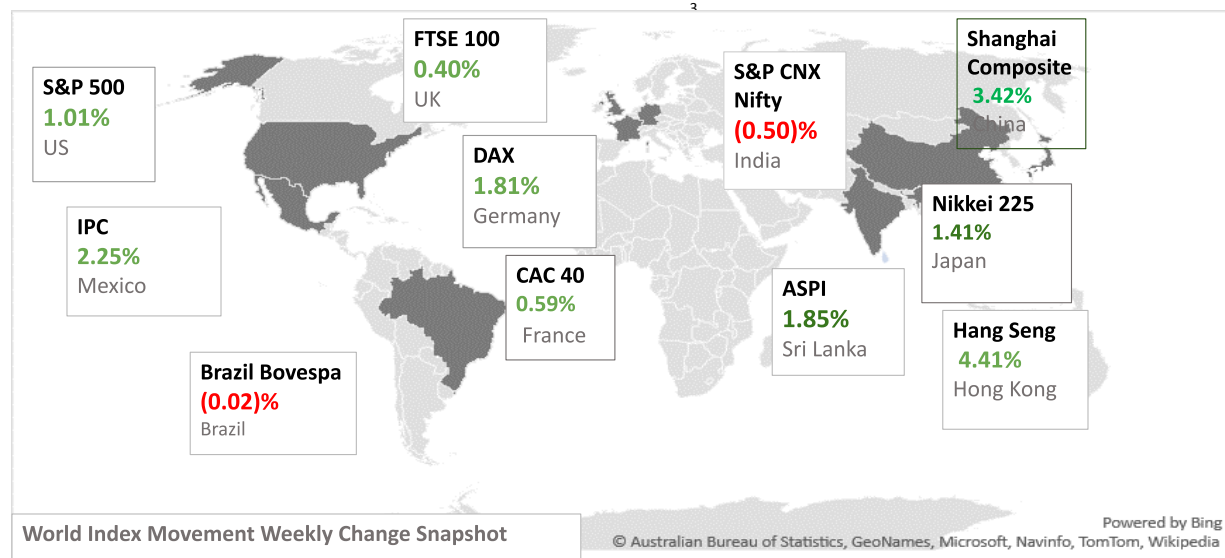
3

S&P 500
1.01%
US

FTSE 100
0.40%
UK

DAX
1.81%
Germany

S&P CNX Nifty
(0.50)%
India

Shanghai Composite
3.42%
China

IPC
2.25%
Mexico

CAC 40
0.59%
France

ASPI
1.85%
Sri Lanka

Nikkei 225
1.41%
Japan

Hang Seng
4.41%
Hong Kong

Brazil Bovespa
(0.02)%
Brazil

World Index Movement Weekly Change Snapshot

Powered by Bing
© Australian Bureau of Statistics, GeoNames, Microsoft, Navinfo, TomTom, Wikipedia